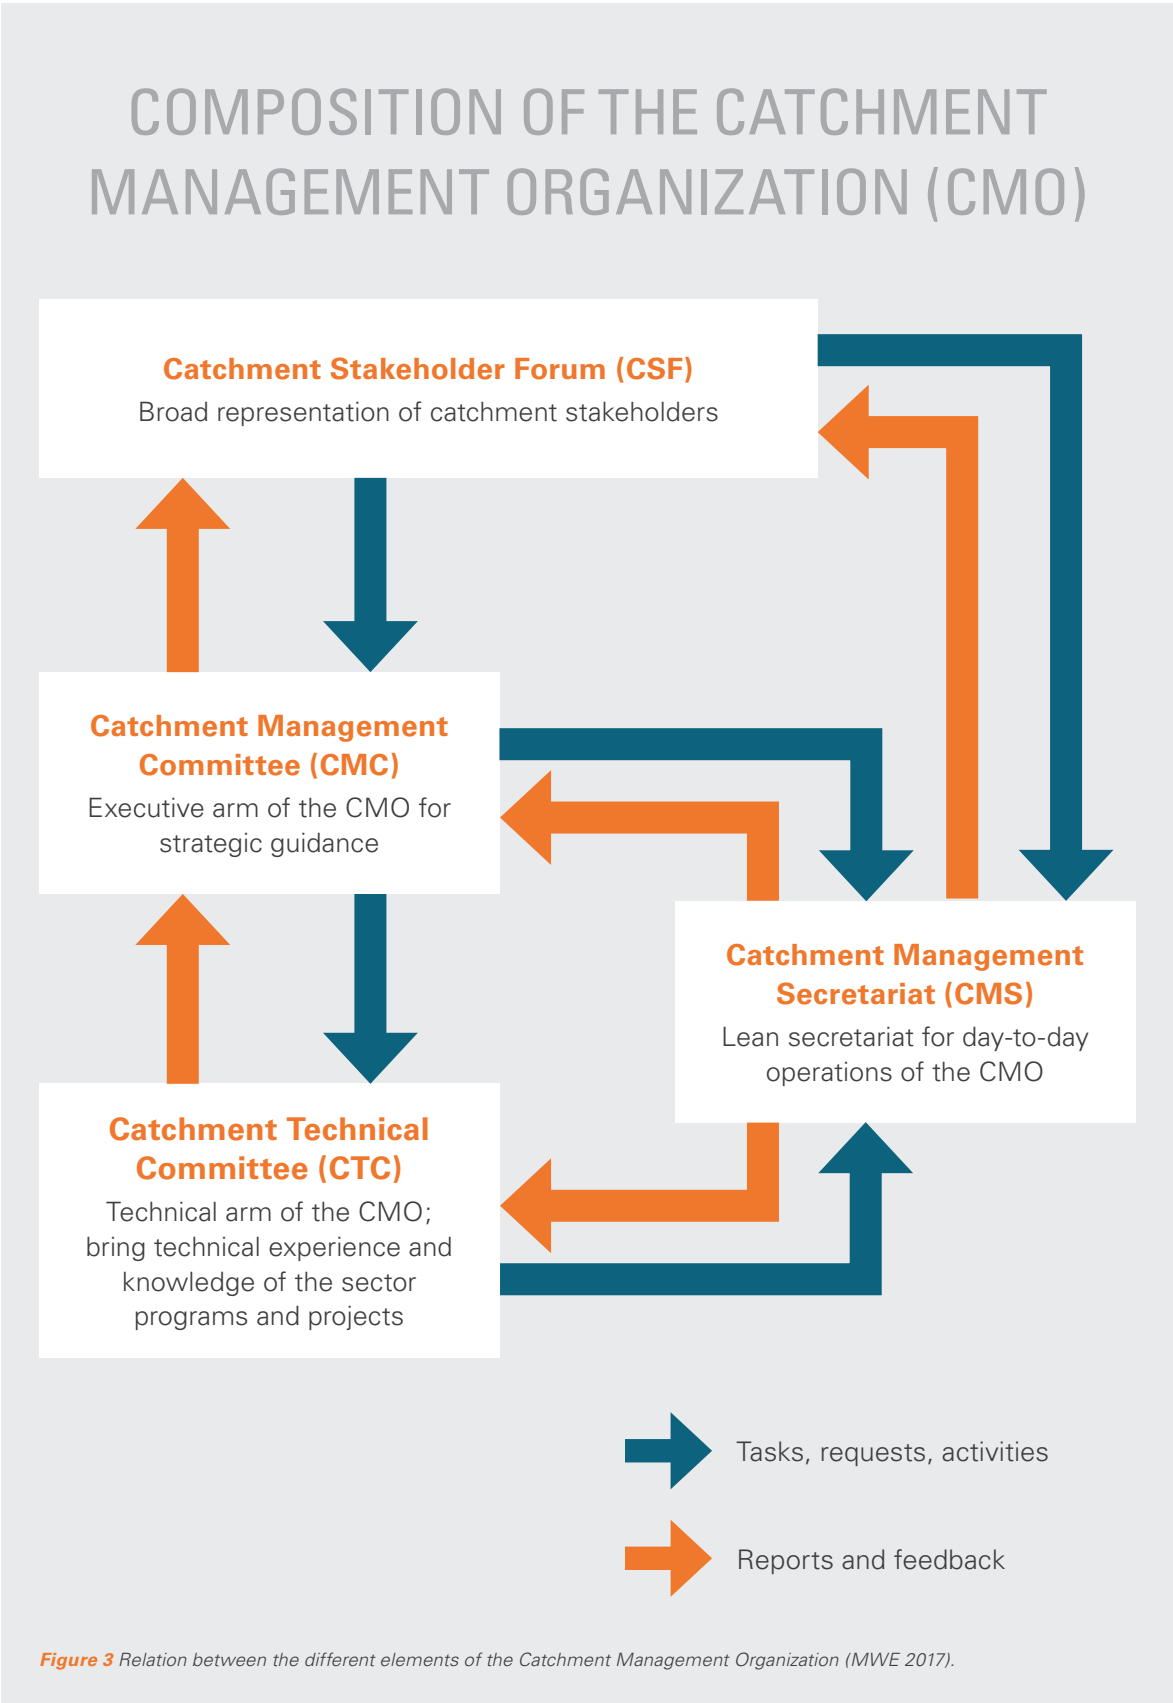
COMPOSITION OF THE CATCHMENT MANAGEMENT ORGANIZATION (CMO)

Catchment Stakeholder Forum (CSF)
Broad representation of catchment stakeholders

Catchment Management Committee (CMC)
Executive arm of the CMO for strategic guidance

Catchment Management Secretariat (CMS)
Lean secretariat for day-to-day operations of the CMO

Catchment Technical Committee (CTC)
Technical arm of the CMO; bring technical experience and knowledge of the sector programs and projects

Tasks, requests, activities

Reports and feedback

Figure 3 Relation between the different elements of the Catchment Management Organization (MWE 2017).